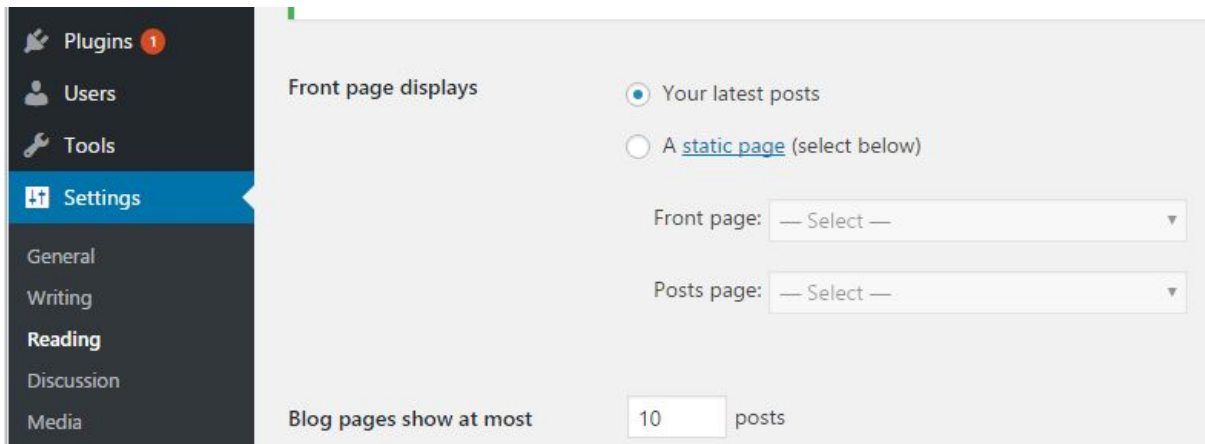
Plugins 1

Users

Tools

Settings

General

Writing

Reading

Discussion

Media

Front page displays

Your latest posts

A static page (select below)

Front page: — Select —

Posts page: — Select —

Blog pages show at most 10 posts